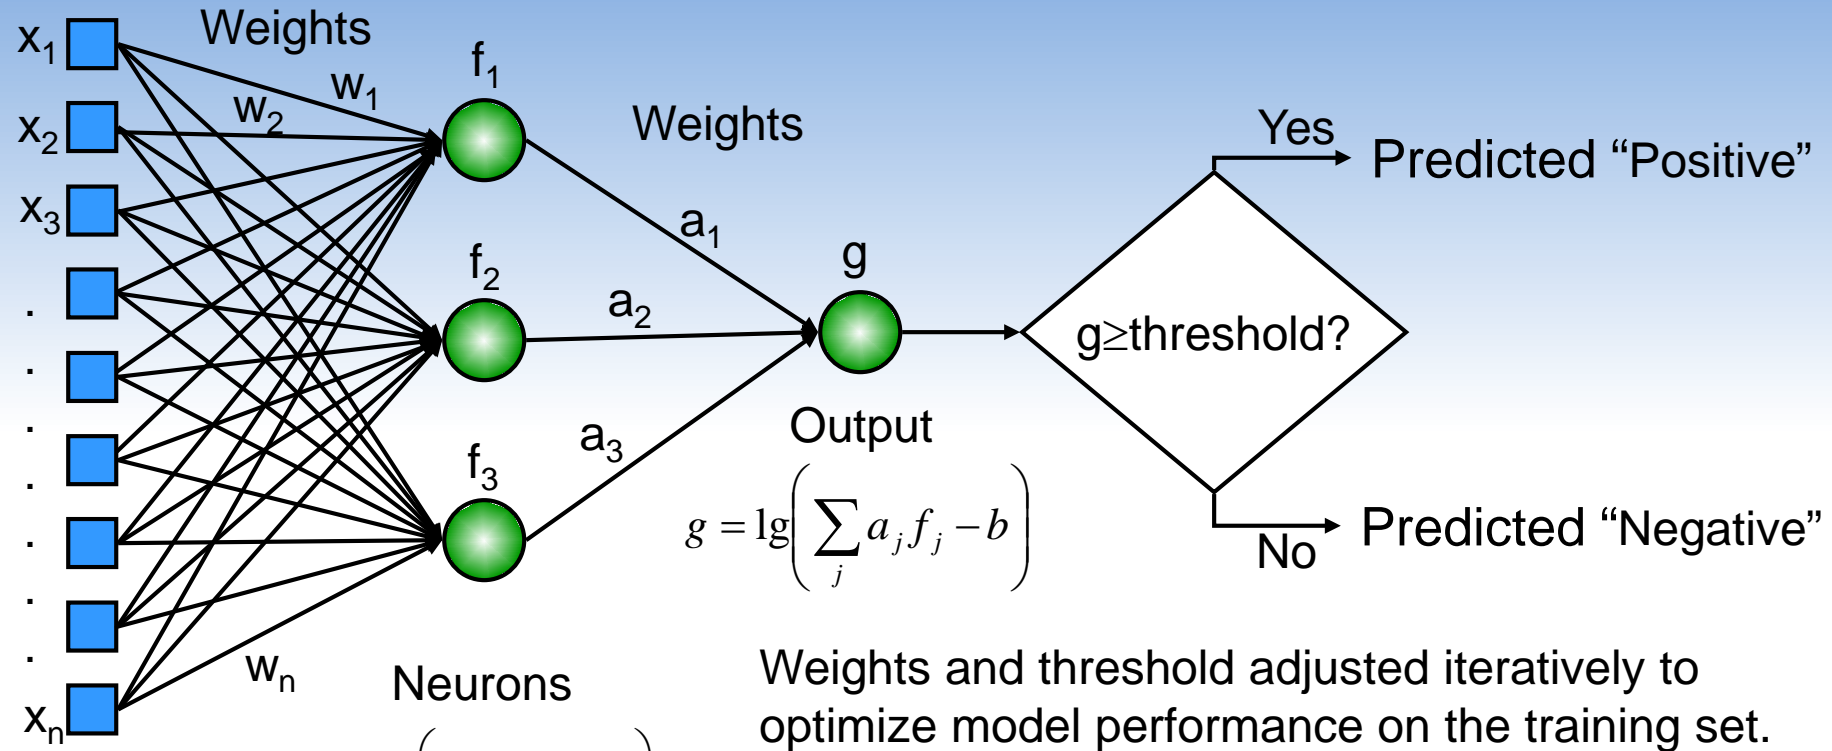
$x_1$ Weights $w_1$ $w_2$ $f_1$

$x_2$

$x_3$

.

.

.

.

.

.

$x_n$ $w_n$

$f_2$

$f_3$

Neurons

Weights

$a_1$

$a_2$

$a_3$

g

Output

$g = \lg\left(\sum_j a_j f_j - b\right)$

g≥threshold?

Yes Predicted “Positive”

No Predicted “Negative”

Weights and threshold adjusted iteratively to optimize model performance on the training set.